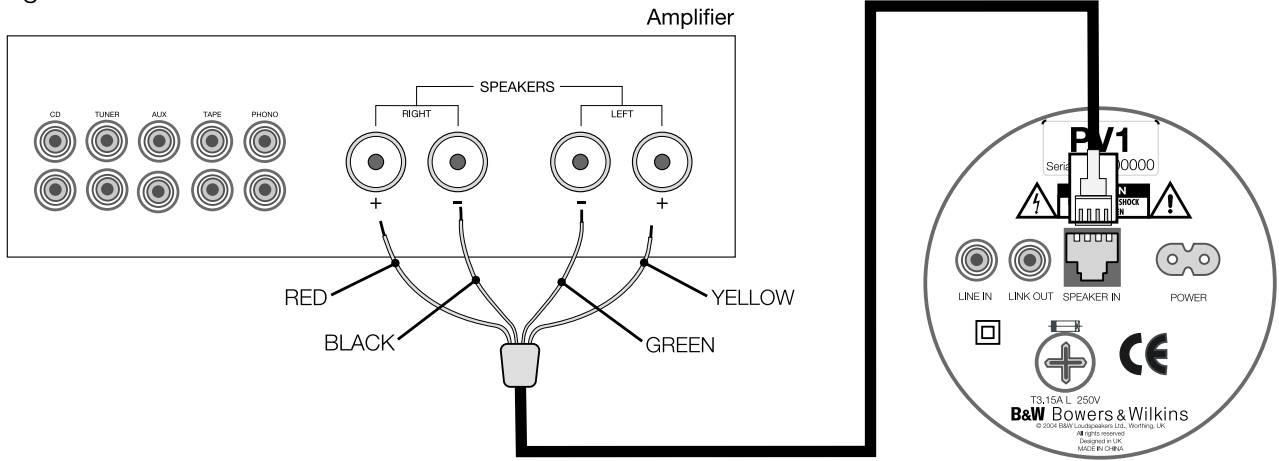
Amplifier

CD TUNER AUX TAPE PHONO

SPEAKERS

RIGHT LEFT

+ - - +

RED

BLACK

GREEN

YELLOW

PV1

Seria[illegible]00000

SHOCK

LINE IN LINK OUT SPEAKER IN POWER

CE

T3.15A L 250V

B&W Bowers & Wilkins

© 2004 B&W Loudspeakers Ltd., Worthing, UK
All rights reserved
Designed in UK
MADE IN CHINA